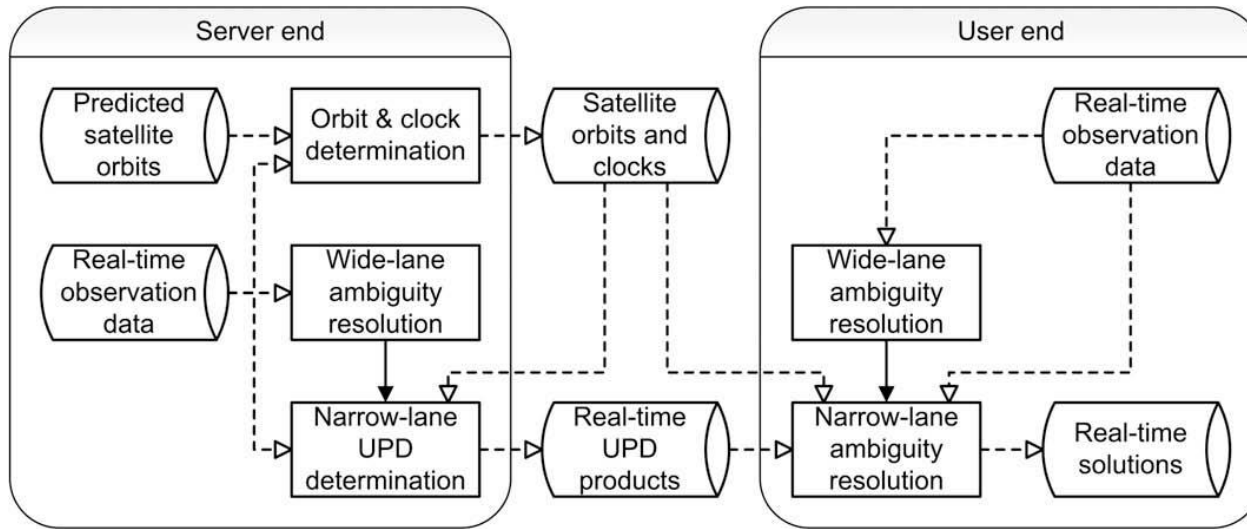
Server end

Predicted satellite orbits

Orbit & clock determination

Real-time observation data

Wide-lane ambiguity resolution

Narrow-lane UPD determination

Satellite orbits and clocks

Real-time UPD products

User end

Real-time observation data

Wide-lane ambiguity resolution

Narrow-lane ambiguity resolution

Real-time solutions